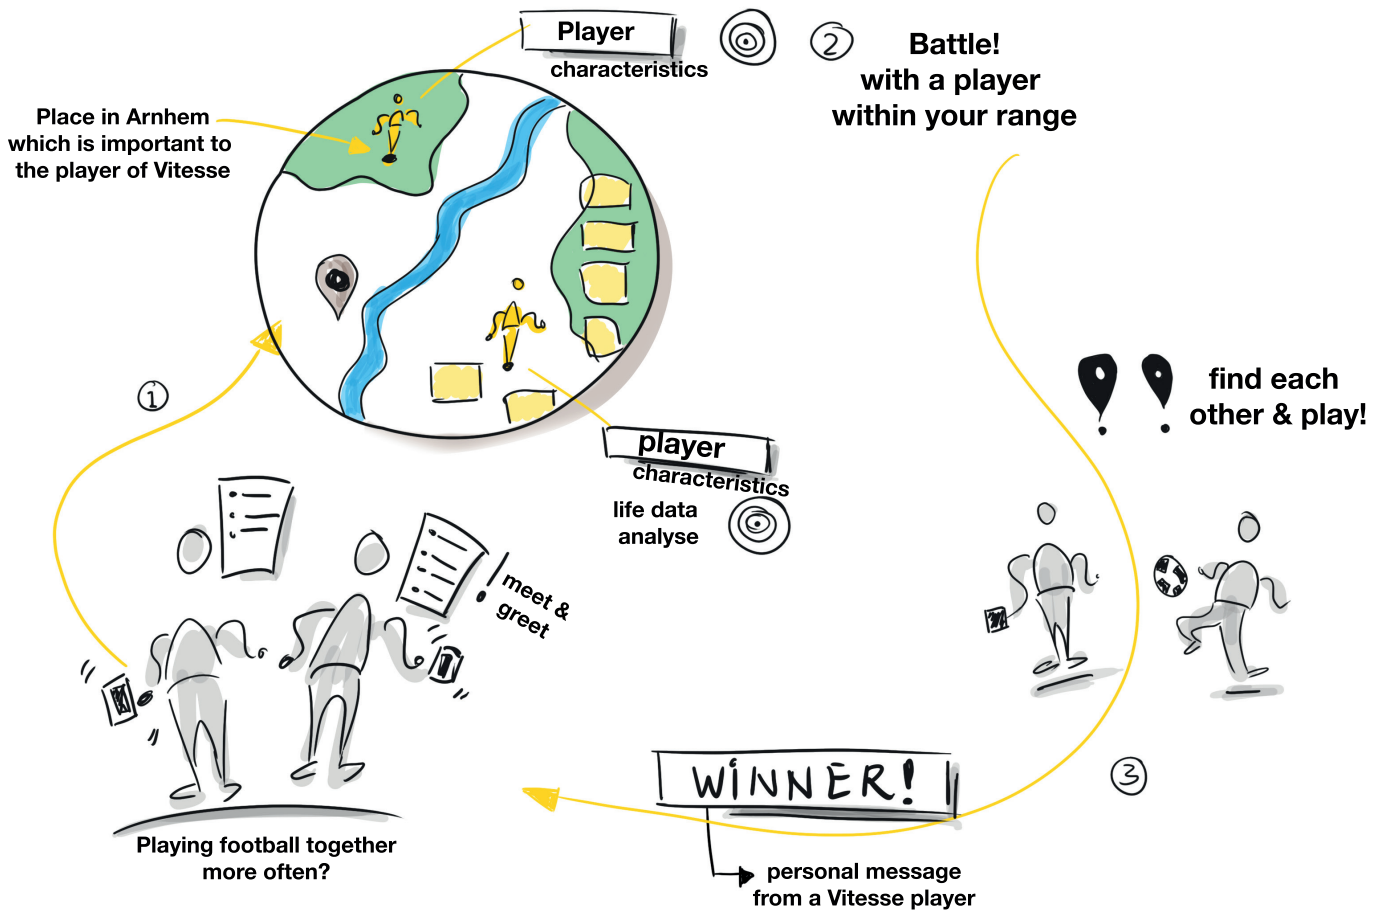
Player
characteristics

2 Battle!
with a player
within your range

Place in Arnhem
which is important to
the player of Vitesse

1

player
characteristics
life data
analyse

find each
other & play!

meet &
greet

Playing football together
more often?

WINNER!

3

personal message
from a Vitesse player